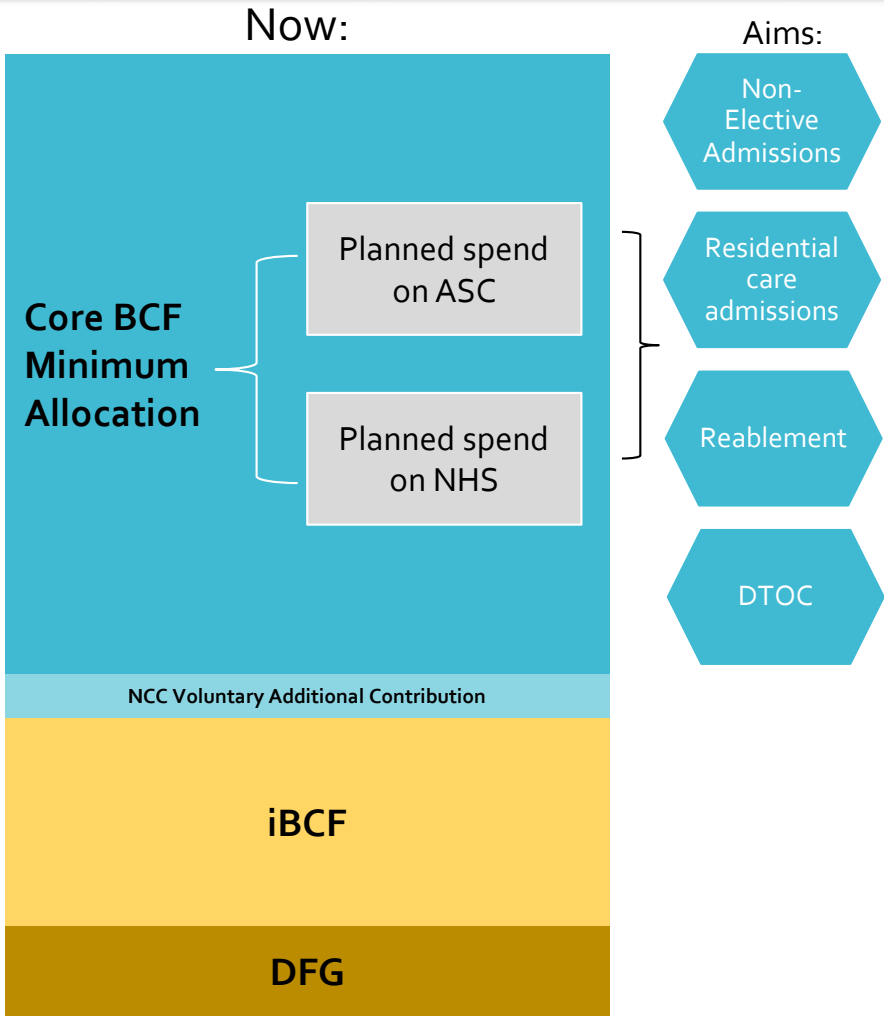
Now:

Aims:

Core BCF Minimum Allocation

Planned spend on ASC

Planned spend on NHS

Non-Elective Admissions

Residential care admissions

Reablement

DTOC

NCC Voluntary Additional Contribution

iBCF

DFG